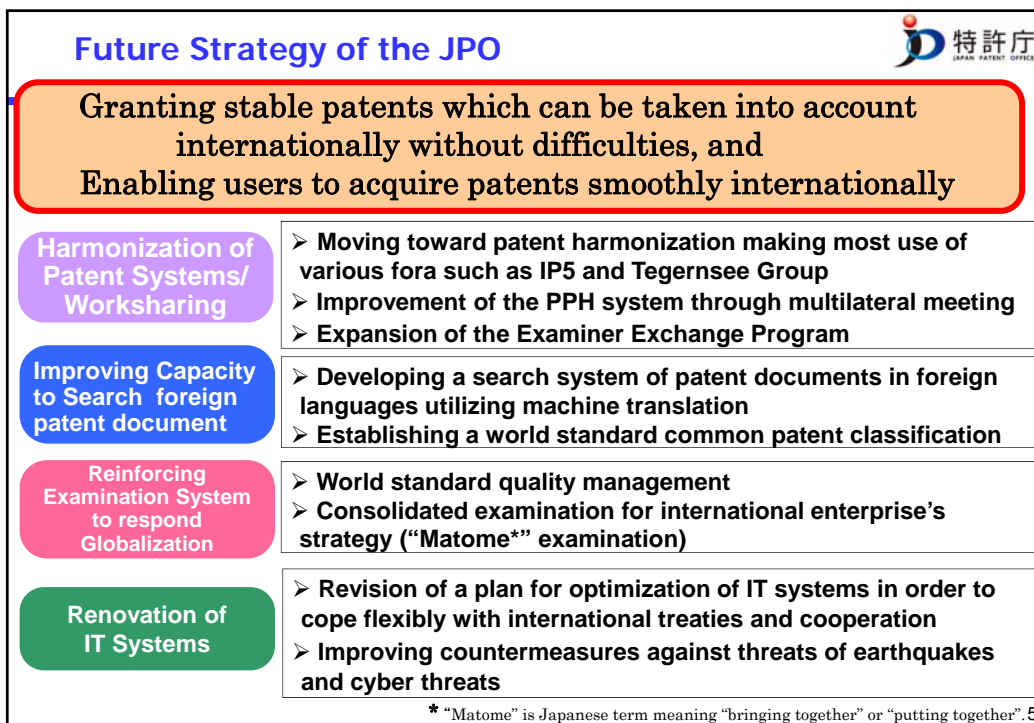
Future Strategy of the JPO

特許庁 JAPAN PATENT OFFICE

Granting stable patents which can be taken into account internationally without difficulties, and Enabling users to acquire patents smoothly internationally

Harmonization of Patent Systems/ Worksharing

➢ Moving toward patent harmonization making most use of various fora such as IP5 and Tegernsee Group
➢ Improvement of the PPH system through multilateral meeting
➢ Expansion of the Examiner Exchange Program

Improving Capacity to Search foreign patent document

➢ Developing a search system of patent documents in foreign languages utilizing machine translation
➢ Establishing a world standard common patent classification

Reinforcing Examination System to respond Globalization

➢ World standard quality management
➢ Consolidated examination for international enterprise's strategy ("Matome*" examination)

Renovation of IT Systems

➢ Revision of a plan for optimization of IT systems in order to cope flexibly with international treaties and cooperation
➢ Improving countermeasures against threats of earthquakes and cyber threats

* "Matome" is Japanese term meaning "bringing together" or "putting together". 5